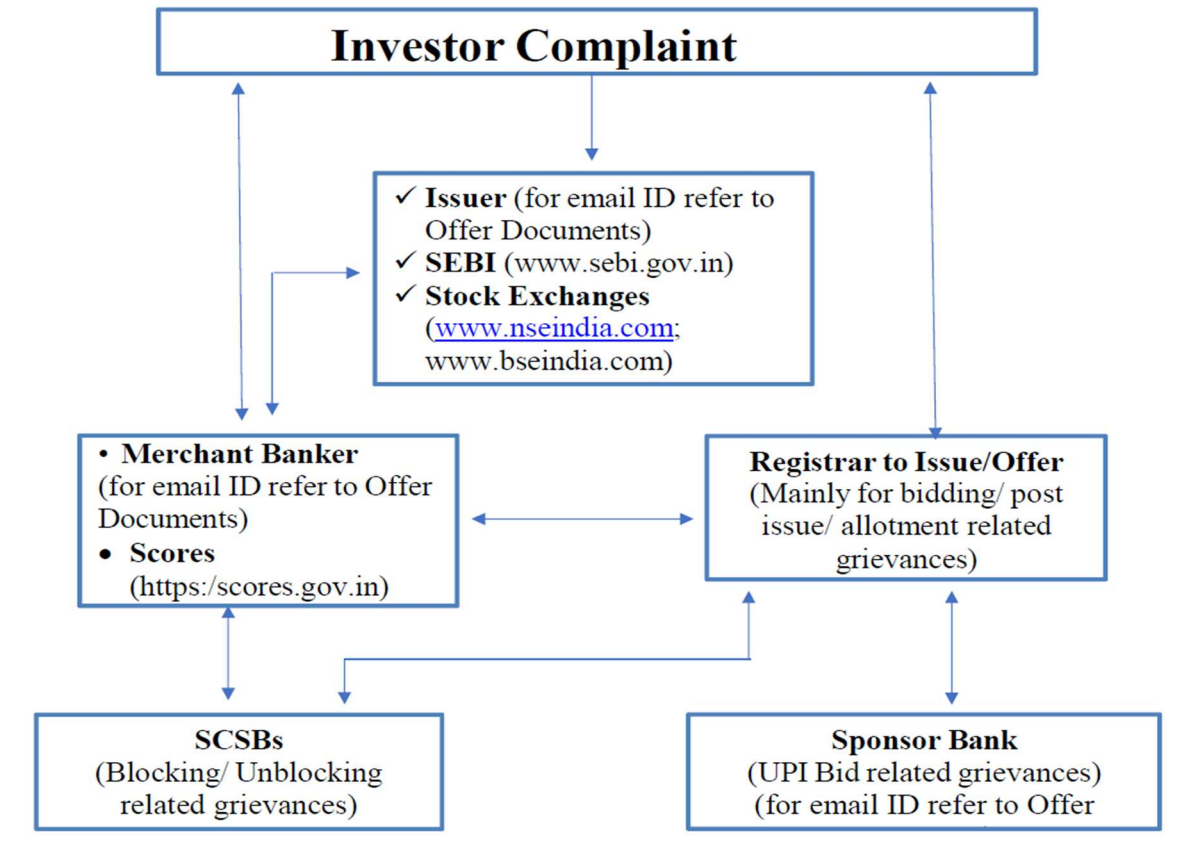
Investor Complaint

✓ Issuer (for email ID refer to Offer Documents)
✓ SEBI (www.sebi.gov.in)
✓ Stock Exchanges (www.nseindia.com; www.bseindia.com)

• Merchant Banker (for email ID refer to Offer Documents)
• Scores (https:/scores.gov.in)

Registrar to Issue/Offer
(Mainly for bidding/ post issue/ allotment related grievances)

SCSBs
(Blocking/ Unblocking related grievances)

Sponsor Bank
(UPI Bid related grievances)
(for email ID refer to Offer